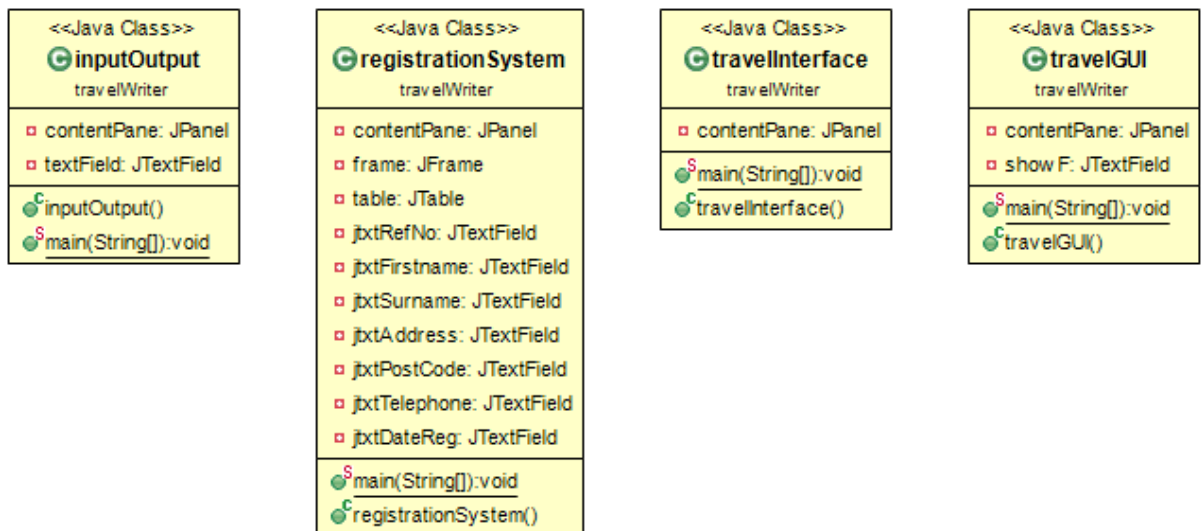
<<Java Class>>
inputOutput
travelWriter

contentPane: JPanel
textField: JTextField

inputOutput()
main(String[]):void

<<Java Class>>
registrationSystem
travelWriter

contentPane: JPanel
frame: JFrame
table: JTable
jtxtRefNo: JTextField
jtxtFirstname: JTextField
jtxtSurname: JTextField
jtxtAddress: JTextField
jtxtPostCode: JTextField
jtxtTelephone: JTextField
jtxtDateReg: JTextField

main(String[]):void
registrationSystem()

<<Java Class>>
travelInterface
travelWriter

contentPane: JPanel

main(String[]):void
travelInterface()

<<Java Class>>
travelGUI
travelWriter

contentPane: JPanel
showF: JTextField

main(String[]):void
travelGUI()